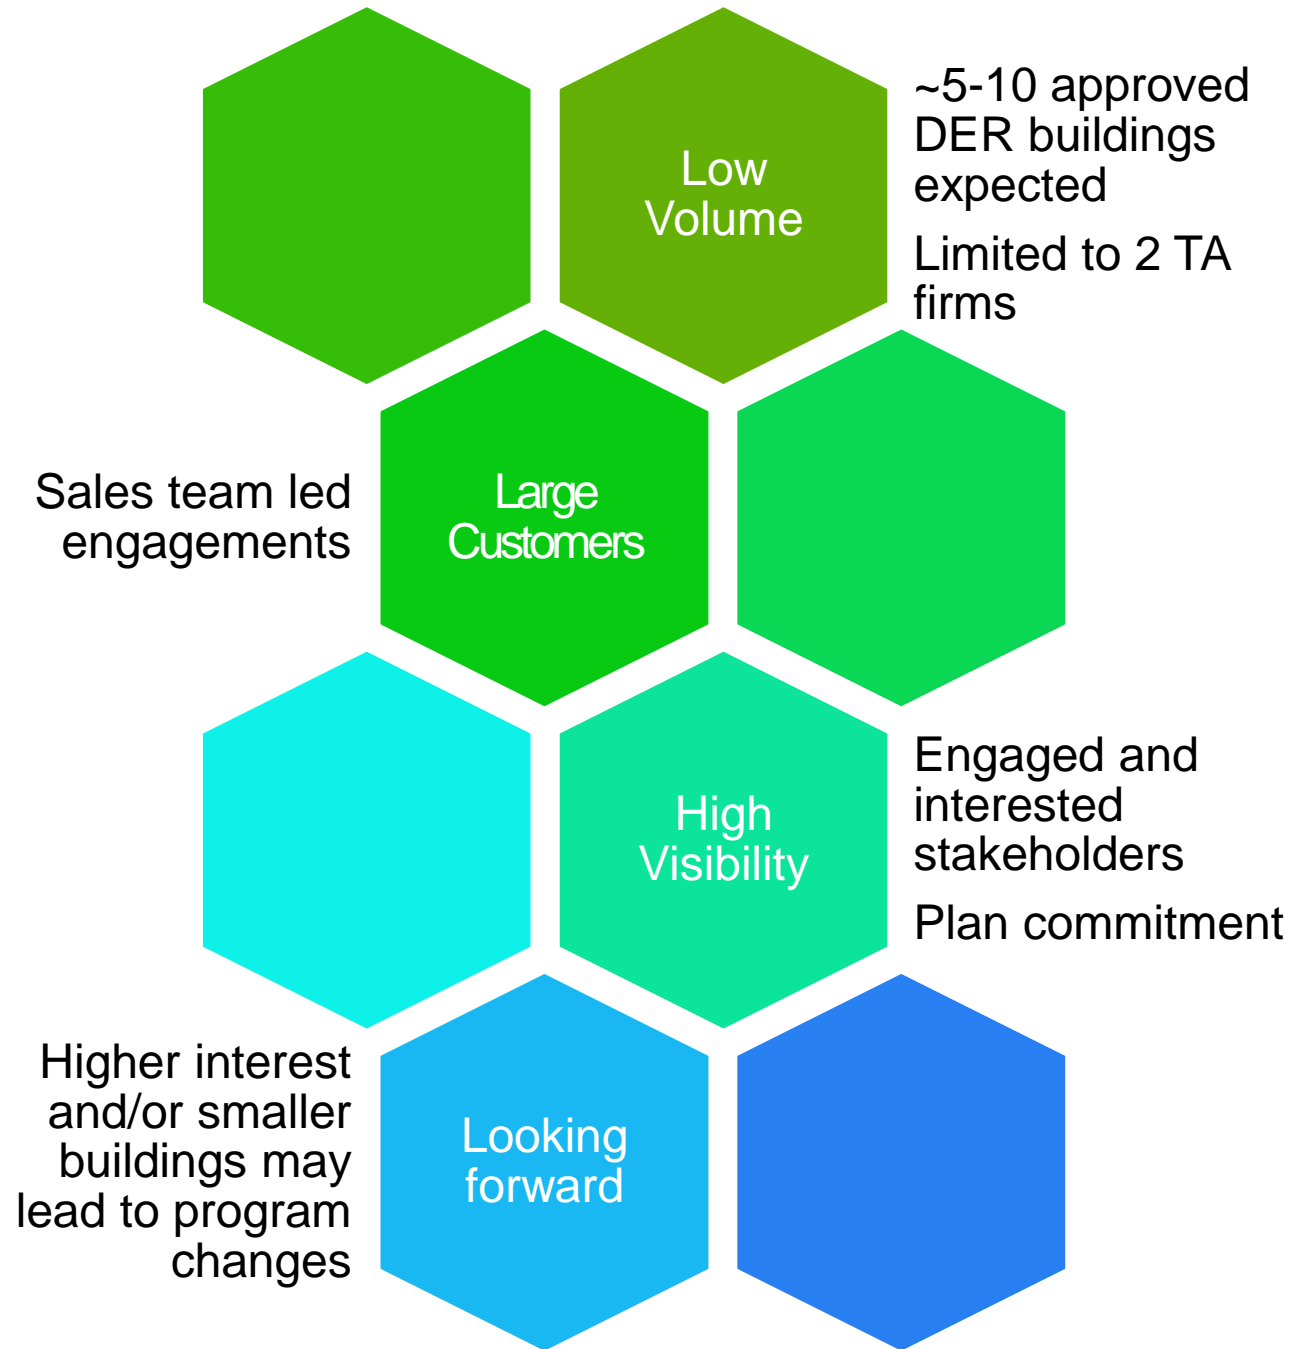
Low Volume

~5-10 approved DER buildings expected

Limited to 2 TA firms

Sales team led engagements

Large Customers

High Visibility

Engaged and interested stakeholders

Plan commitment

Higher interest and/or smaller buildings may lead to program changes

Looking forward